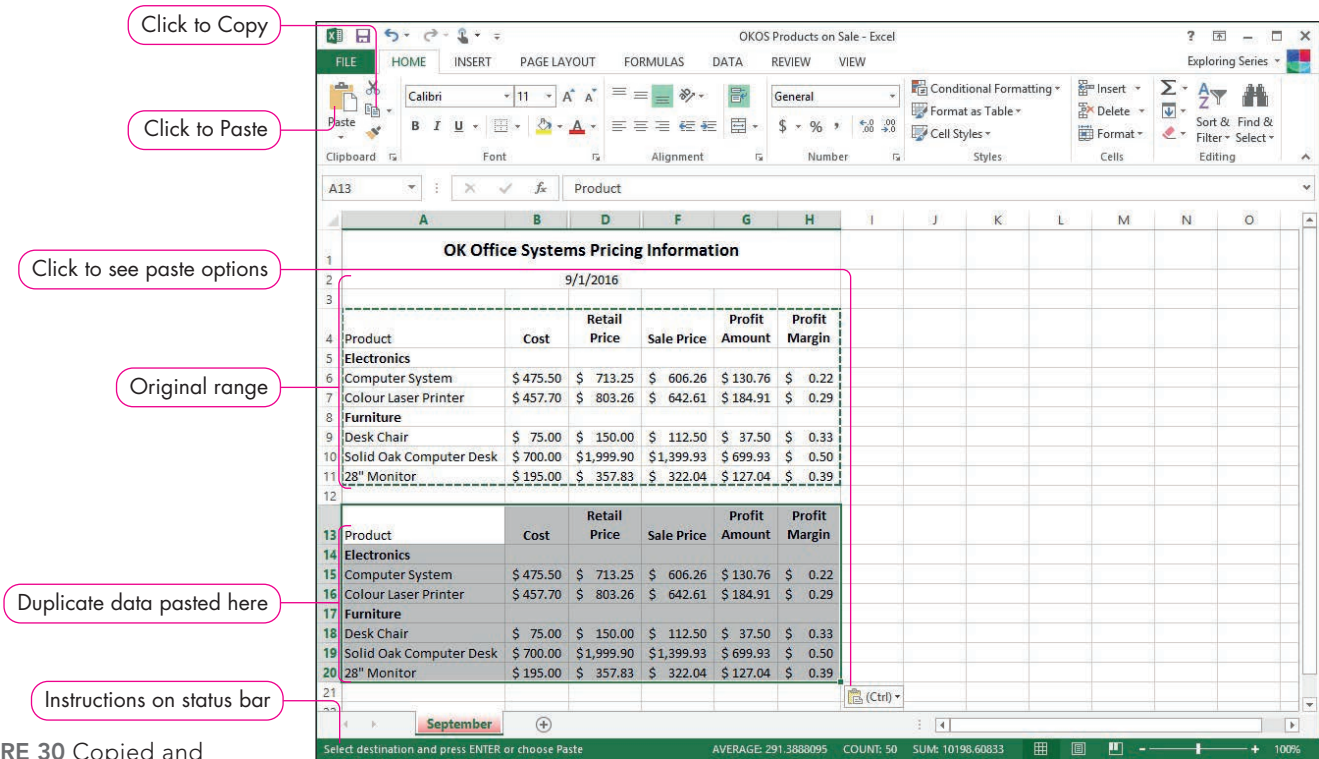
Click to Copy

Click to Paste

Click to see paste options

Original range

Duplicate data pasted here

Instructions on status bar

RE 30 Copied and

OKOS Products on Sale - Excel

? – □ ×

FILE HOME INSERT PAGE LAYOUT FORMULAS DATA REVIEW VIEW

Exploring Series

Paste

Calibri 11

General

Conditional Formatting

Format as Table

Cell Styles

Insert

Delete

Format

Sort & Filter

Find & Select

Clipboard Font Alignment Number Styles Cells Editing

A13 Product

| | A | B | D | F | G | H |
|---|---|---|---|---|---|---|
| 1 | OK Office Systems Pricing Information | | | | | |
| 2 | | | 9/1/2016 | | | |
| 3 | | | | | | |
| 4 | Product | Cost | Retail Price | Sale Price | Profit Amount | Profit Margin |
| 5 | Electronics | | | | | |
| 6 | Computer System | \$ 475.50 | \$ 713.25 | \$ 606.26 | \$ 130.76 | \$ 0.22 |
| 7 | Colour Laser Printer | \$ 457.70 | \$ 803.26 | \$ 642.61 | \$ 184.91 | \$ 0.29 |
| 8 | Furniture | | | | | |
| 9 | Desk Chair | \$ 75.00 | \$ 150.00 | \$ 112.50 | \$ 37.50 | \$ 0.33 |
| 10 | Solid Oak Computer Desk | \$ 700.00 | \$1,999.90 | \$1,399.93 | \$ 699.93 | \$ 0.50 |
| 11 | 28" Monitor | \$ 195.00 | \$ 357.83 | \$ 322.04 | \$ 127.04 | \$ 0.39 |
| 12 | | | | | | |
| 13 | Product | Cost | Retail Price | Sale Price | Profit Amount | Profit Margin |
| 14 | Electronics | | | | | |
| 15 | Computer System | \$ 475.50 | \$ 713.25 | \$ 606.26 | \$ 130.76 | \$ 0.22 |
| 16 | Colour Laser Printer | \$ 457.70 | \$ 803.26 | \$ 642.61 | \$ 184.91 | \$ 0.29 |
| 17 | Furniture | | | | | |
| 18 | Desk Chair | \$ 75.00 | \$ 150.00 | \$ 112.50 | \$ 37.50 | \$ 0.33 |
| 19 | Solid Oak Computer Desk | \$ 700.00 | \$1,999.90 | \$1,399.93 | \$ 699.93 | \$ 0.50 |
| 20 | 28" Monitor | \$ 195.00 | \$ 357.83 | \$ 322.04 | \$ 127.04 | \$ 0.39 |
| 21 | | | | | | |

I J K L M N O

(Ctrl)

September

Select destination and press ENTER or choose Paste AVERAGE: 291.3888095 COUNT: 50 SUM: 10198.60833 100%